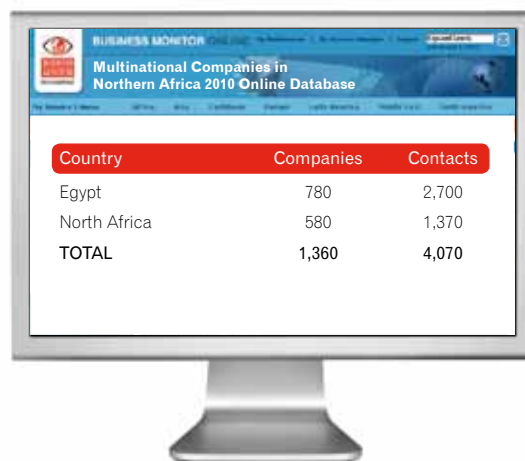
BUSINESS MONITOR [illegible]

Multinational Companies in Northern Africa 2010 Online Database

| Country | Companies | Contacts |
|---|---|---|
| Egypt | 780 | 2,700 |
| North Africa | 580 | 1,370 |
| TOTAL | 1,360 | 4,070 |